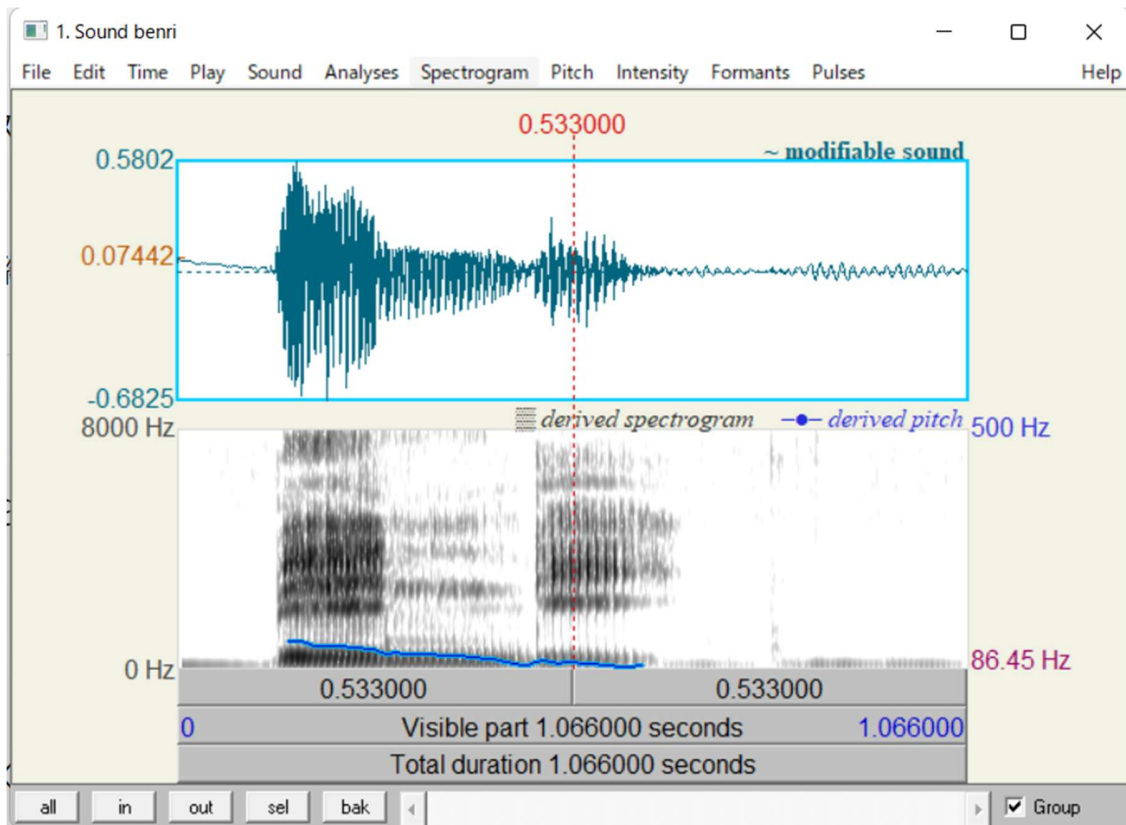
1. Sound benri

File Edit Time Play Sound Analyses Spectrogram Pitch Intensity Formants Pulses Help

0.533000

~ modifiable sound

0.5802

0.07442

-0.6825

derived spectrogram

derived pitch

8000 Hz

500 Hz

0 Hz

86.45 Hz

0.533000

0.533000

0

Visible part 1.066000 seconds

1.066000

Total duration 1.066000 seconds

all in out sel bak

Group